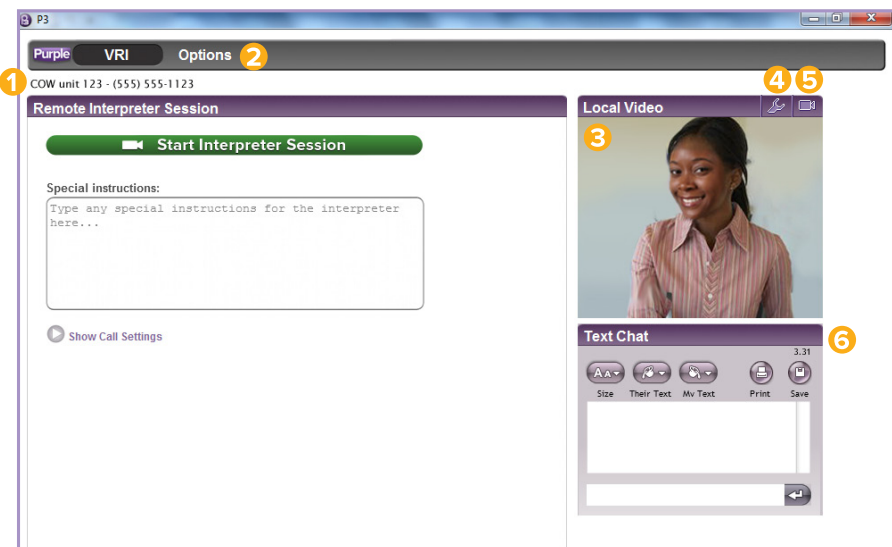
P3

Purple VRI Options 2

1 COW unit 123 - (555) 555-1123

Remote Interpreter Session

Start Interpreter Session

Special instructions:

Type any special instructions for the interpreter here...

Show Call Settings

Local Video 4 5

3

Text Chat 6

3.31

Size Their Text My Text Print Save